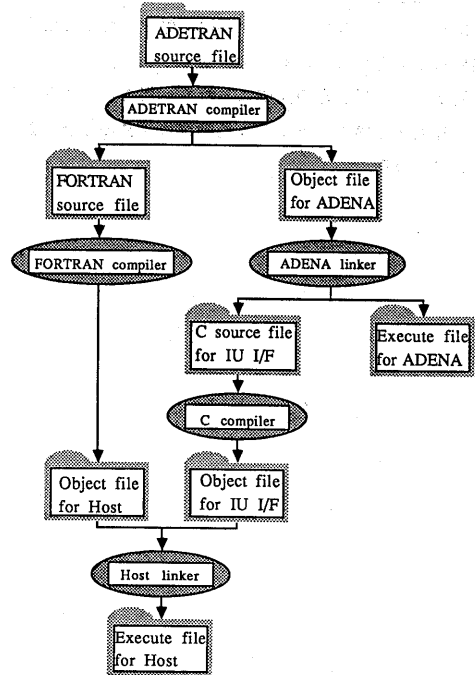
ADETRAN source file

ADETRAN compiler

FORTRAN source file

Object file for ADENA

FORTRAN compiler

ADENA linker

C source file for IU I/F

Execute file for ADENA

C compiler

Object file for Host

Object file for IU I/F

Host linker

Execute file for Host